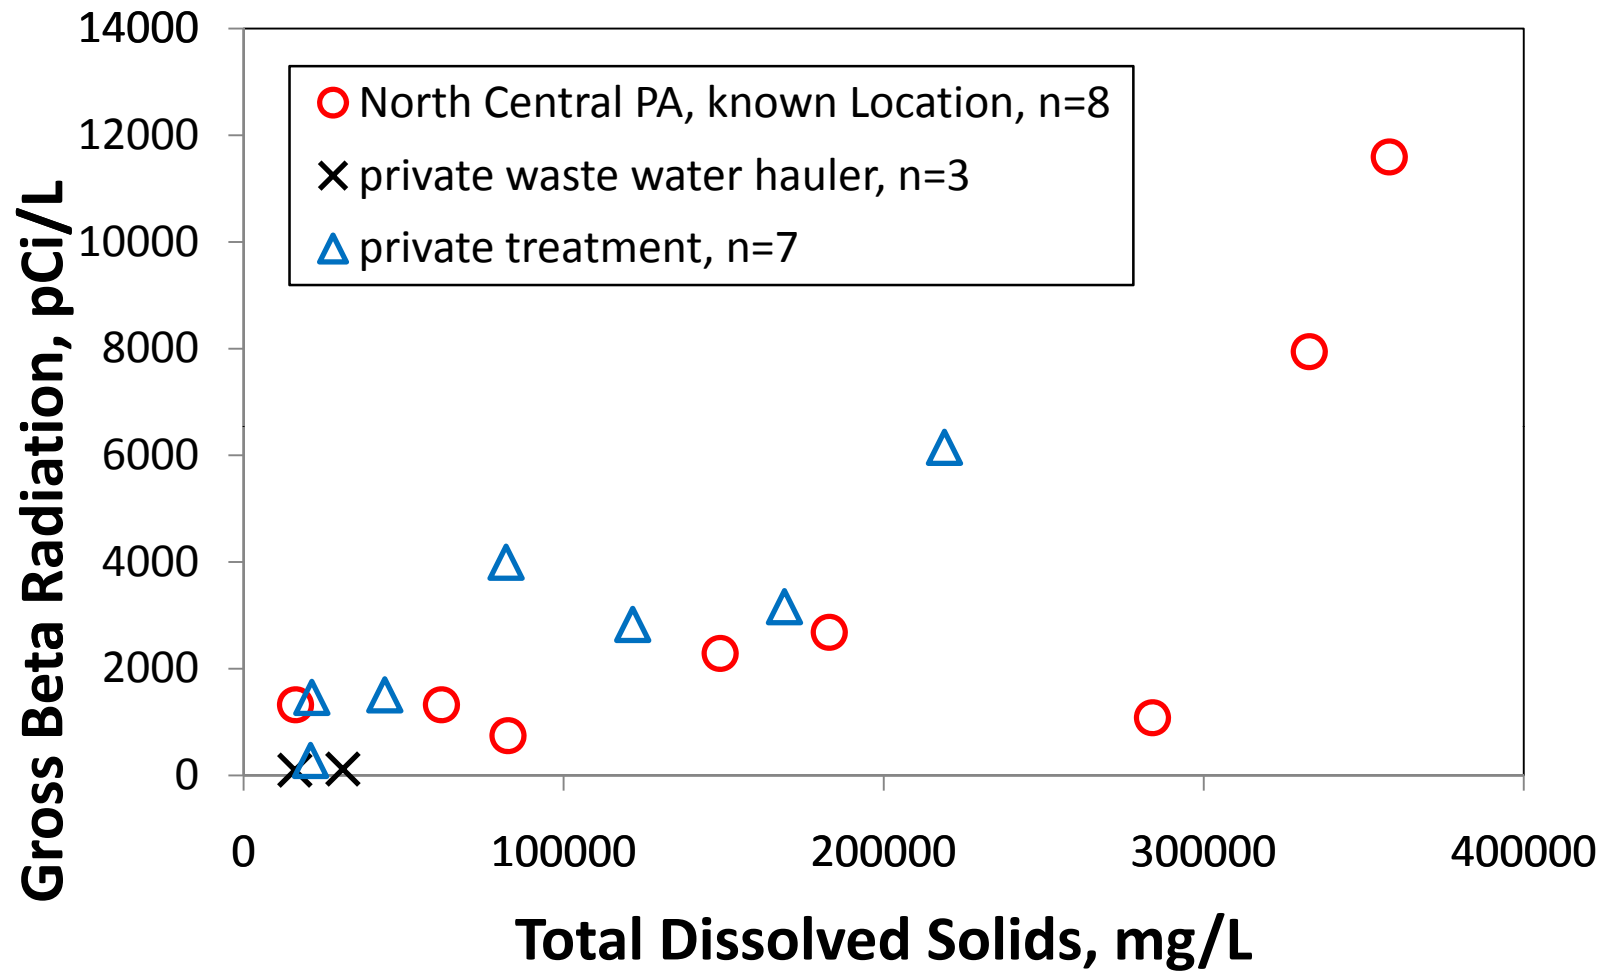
North Central PA, known Location, n=8
private waste water hauler, n=3
private treatment, n=7

Gross Beta Radiation, pCi/L

14000
12000
10000
8000
6000
4000
2000
0

0
100000
200000
300000
400000

Total Dissolved Solids, mg/L